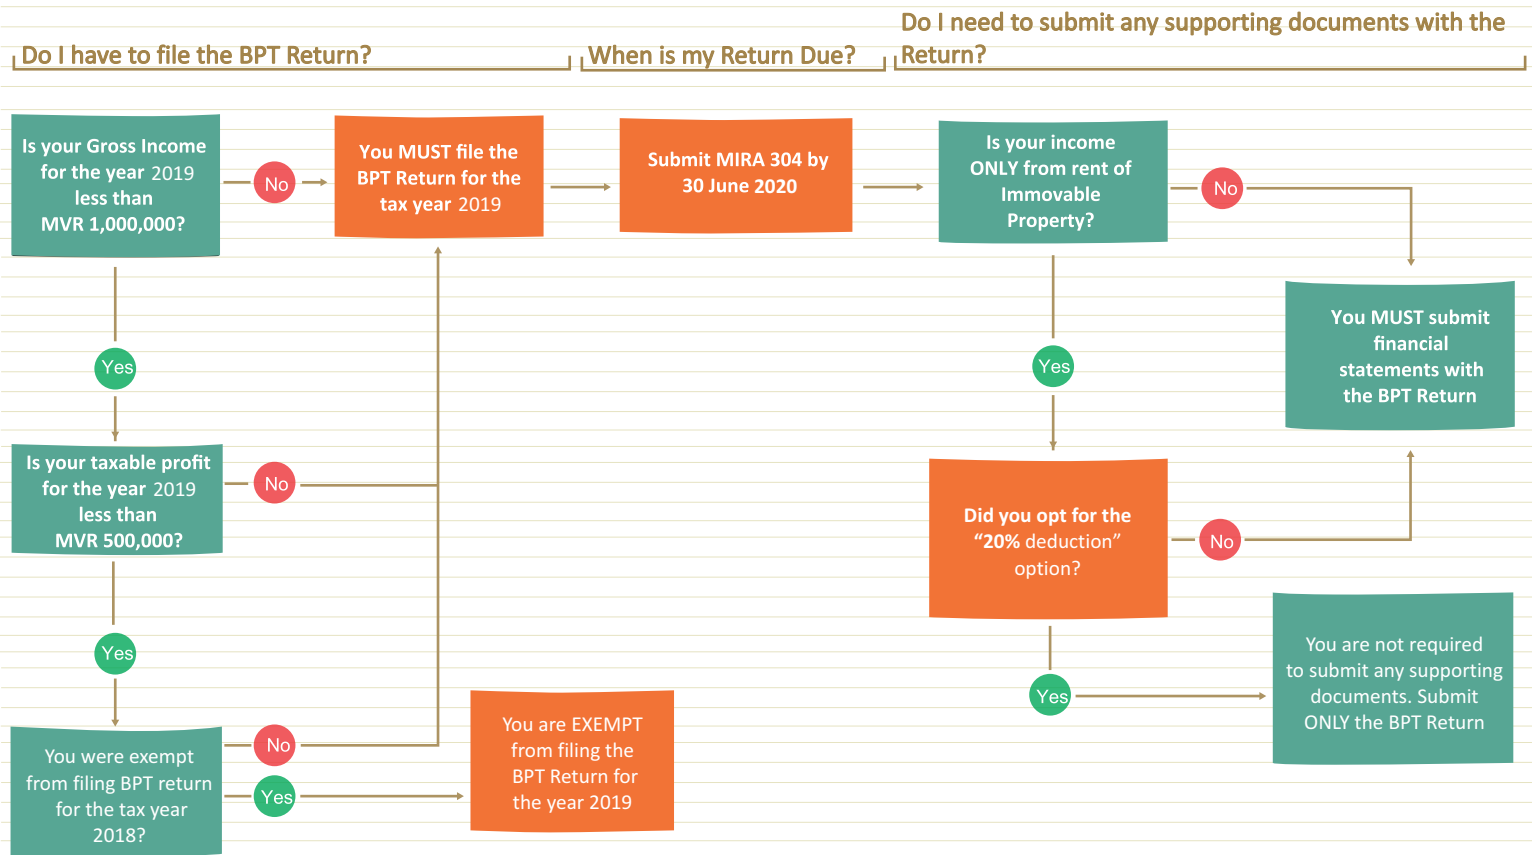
Do I have to file the BPT Return?

When is my Return Due?

Do I need to submit any supporting documents with the Return?

Is your Gross Income for the year 2019 less than MVR 1,000,000?

No

You MUST file the BPT Return for the tax year 2019

Submit MIRA 304 by 30 June 2020

Is your income ONLY from rent of Immovable Property?

No

You MUST submit financial statements with the BPT Return

Yes

Yes

Is your taxable profit for the year 2019 less than MVR 500,000?

No

Did you opt for the "20% deduction" option?

No

Yes

Yes

You are not required to submit any supporting documents. Submit ONLY the BPT Return

You are EXEMPT from filing the BPT Return for the year 2019

You were exempt from filing BPT return for the tax year 2018?

No

Yes